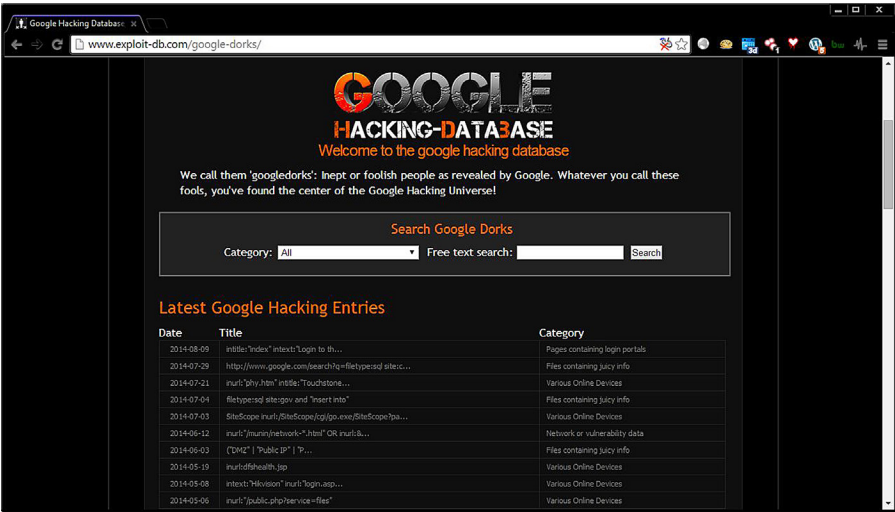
Google Hacking Database ×

www.exploit-db.com/google-dorks/

GOOGLE
HACKING-DATABASE
Welcome to the google hacking database

We call them 'googledorks': Inept or foolish people as revealed by Google. Whatever you call these fools, you've found the center of the Google Hacking Universe!

Search Google Dorks
Category: All Free text search: Search

Latest Google Hacking Entries

| Date | Title | Category |
|---|---|---|
| 2014-08-09 | intitle:"index" intext:"Login to th... | Pages containing login portals |
| 2014-07-29 | http://www.google.com/search?q=filetype:sql site:c... | Files containing juicy info |
| 2014-07-21 | inurl:"phy.htm" intitle:"Touchstone... | Various Online Devices |
| 2014-07-04 | filetype:sql site:gov and "insert into" | Files containing juicy info |
| 2014-07-03 | SiteScope inurl:/SiteScope/cgi/go.exe/SiteScope?pa... | Various Online Devices |
| 2014-06-12 | inurl:"/munin/network-*.html" OR inurl:&... | Network or vulnerability data |
| 2014-06-03 | ("DMZ" | "Public IP" | "P... | Files containing juicy info |
| 2014-05-19 | inurl:dfshealth.jsp | Various Online Devices |
| 2014-05-08 | intext:"Hikvision" inurl:"login.asp... | Various Online Devices |
| 2014-05-06 | inurl:"/public.php?service=files" | Various Online Devices |